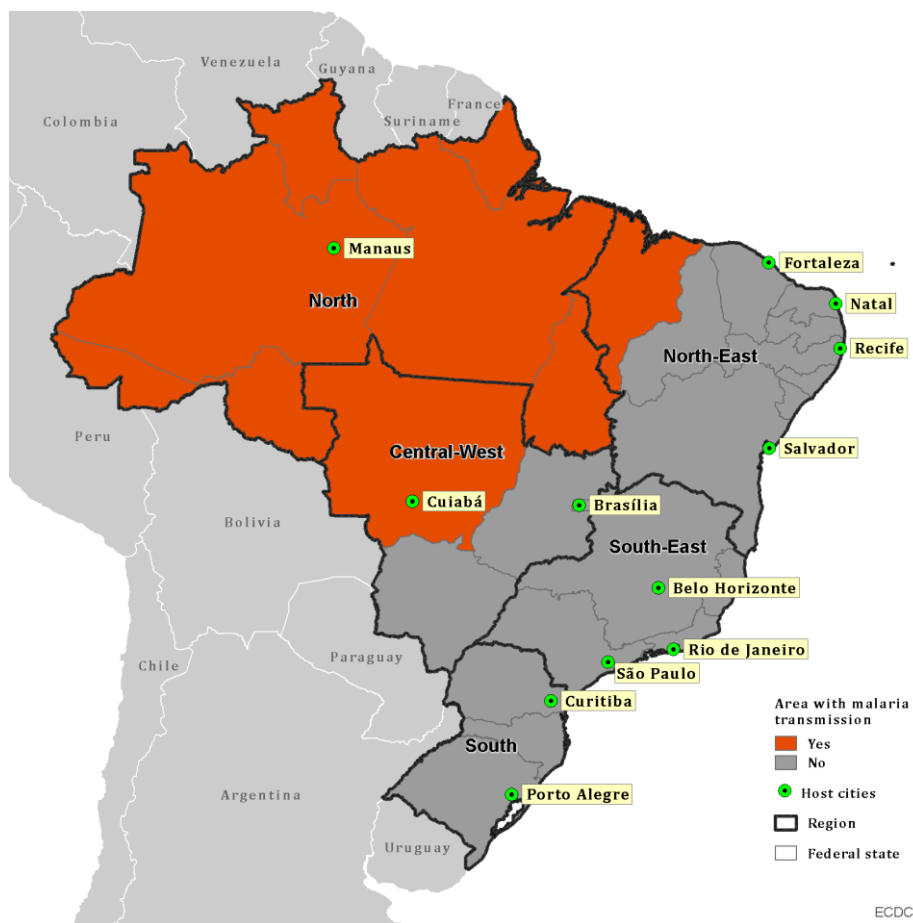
Venezuela
Guyana
France
Suriname
Colombia
Manaus
North
Fortaleza
Natal
Recife
North-East
Peru
Central-West
Salvador
Cuiabá
Brasília
Bolivia
South-East
Belo Horizonte
Paraguay
Rio de Janeiro
Chile
São Paulo
Curitiba
South
Argentina
Porto Alegre
Uruguay

Area with malaria transmission
Yes
No
Host cities
Region
Federal state

ECDC